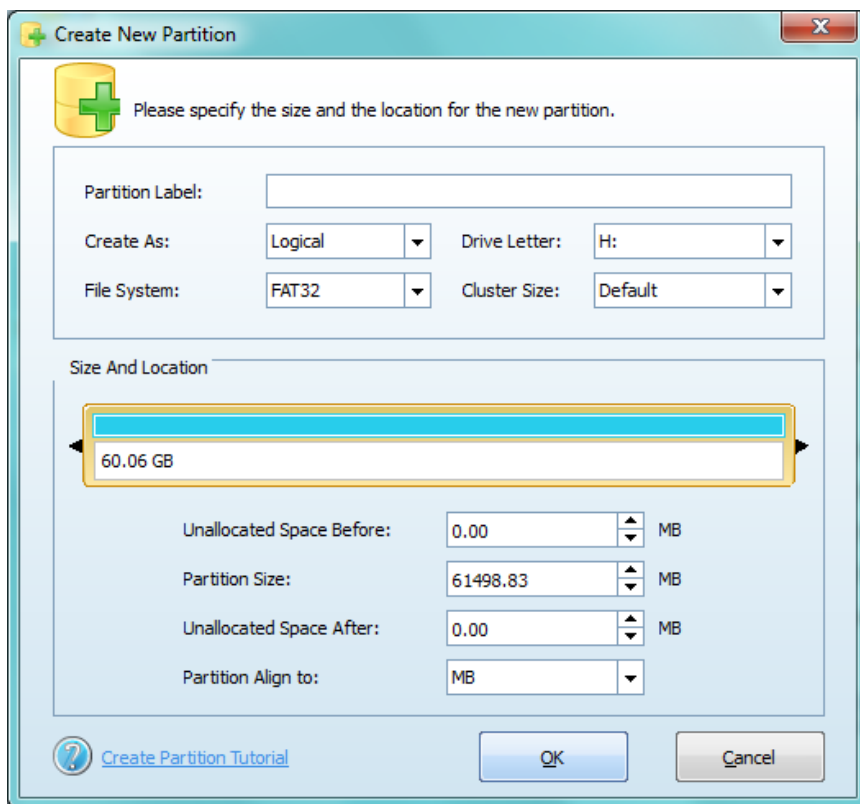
Create New Partition

Please specify the size and the location for the new partition.

Partition Label:

Create As: Logical

Drive Letter: H:

File System: FAT32

Cluster Size: Default

Size And Location

60.06 GB

Unallocated Space Before: 0.00 MB

Partition Size: 61498.83 MB

Unallocated Space After: 0.00 MB

Partition Align to: MB

Create Partition Tutorial

OK

Cancel